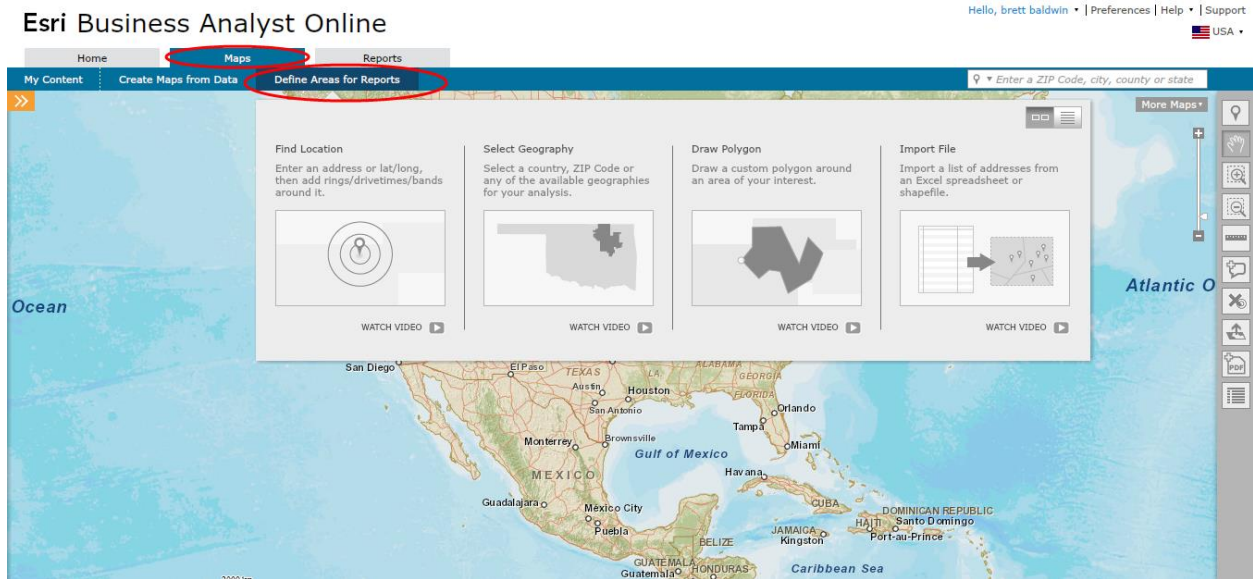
Esri Business Analyst Online

Hello, brett baldwin ▾ | Preferences | Help ▾ | Support
USA ▾

Home
Maps
Reports

My Content
Create Maps from Data
Define Areas for Reports

Enter a ZIP Code, city, county or state

More Maps ▾

Find Location
Enter an address or lat/long, then add rings/drivetimes/bands around it.
WATCH VIDEO

Select Geography
Select a country, ZIP Code or any of the available geographies for your analysis.
WATCH VIDEO

Draw Polygon
Draw a custom polygon around an area of your interest.
WATCH VIDEO

Import File
Import a list of addresses from an Excel spreadsheet or shapefile.
WATCH VIDEO

Ocean
Atlantic O
San Diego
El Paso
TEXAS
ALABAMA
GEORGIA
LA
Austin
Houston
FLORIDA
San Antonio
Orlando
Tampa
Monterrey
Brownsville
Miami
Gulf of Mexico
MEXICO
Havana
Guadalajara
México City
CUBA
Puebla
DOMINICAN REPUBLIC
HAITI
Santo Domingo
Port-au-Prince
JAMAICA
Kingston
BELIZE
GUATEMALA
Guatemala
HONDURAS
Caribbean Sea
PDF